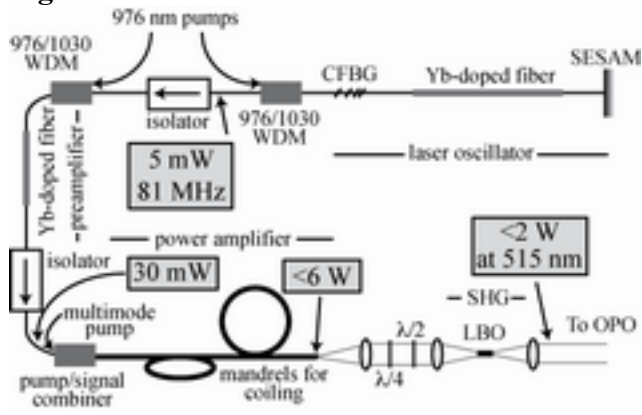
976 nm pumps
976/1030 WDM
isolator
976/1030 WDM
CFBG
Yb-doped fiber
SESAM
Yb-doped fiber
preamplifier
5 mW
81 MHz
laser oscillator
power amplifier
<2 W
at 515 nm
isolator
30 mW
<6 W
multimode pump
SHG
$\lambda/2$
LBO
To OPO
$\lambda/4$
pump/signal combiner
mandrels for coiling